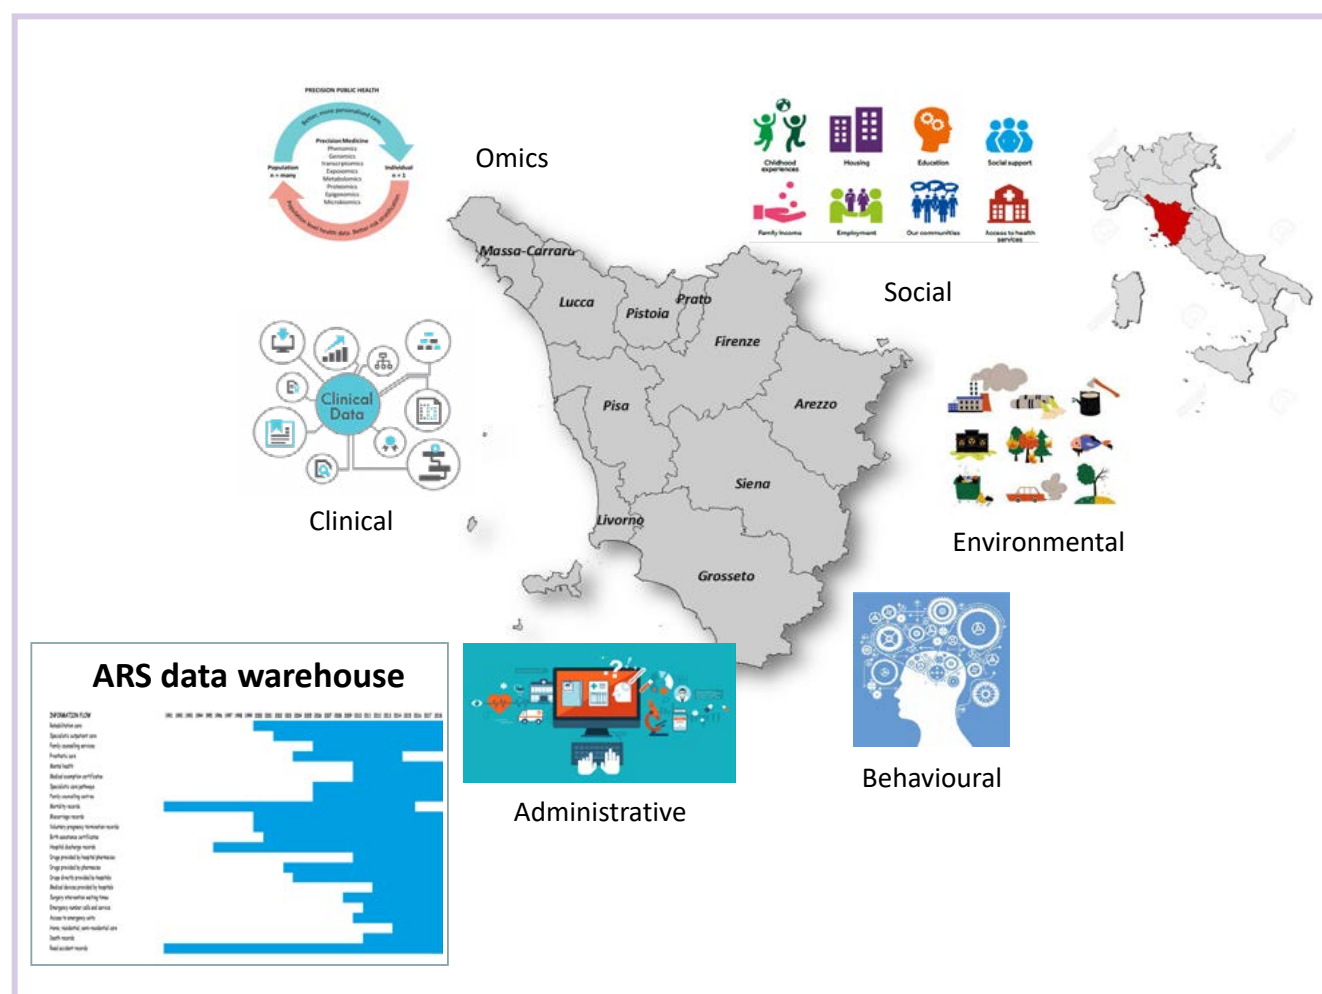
PRECISION PUBLIC HEALTH

Better, more personalized care

Precision Medicine
Phenomics
Genomics
Transcriptomics
Exposomics
Metabolomics
Proteomics
Epigenomics
Microbiomics

Population
n = many

Individual
n = 1

Population level health data, better risk stratification

Omics

Childhood experiences
Housing
Education
Social support
Family income
Employment
Our communities
Access to health services

Social

Massa-Carrara
Lucca
Pistoia
Prato
Firenze
Pisa
Arezzo
Siena
Livorno
Grosseto

Clinical Data

Clinical

Environmental

Behavioural

ARS data warehouse

INFORMATION FLOW

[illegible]

Administrative